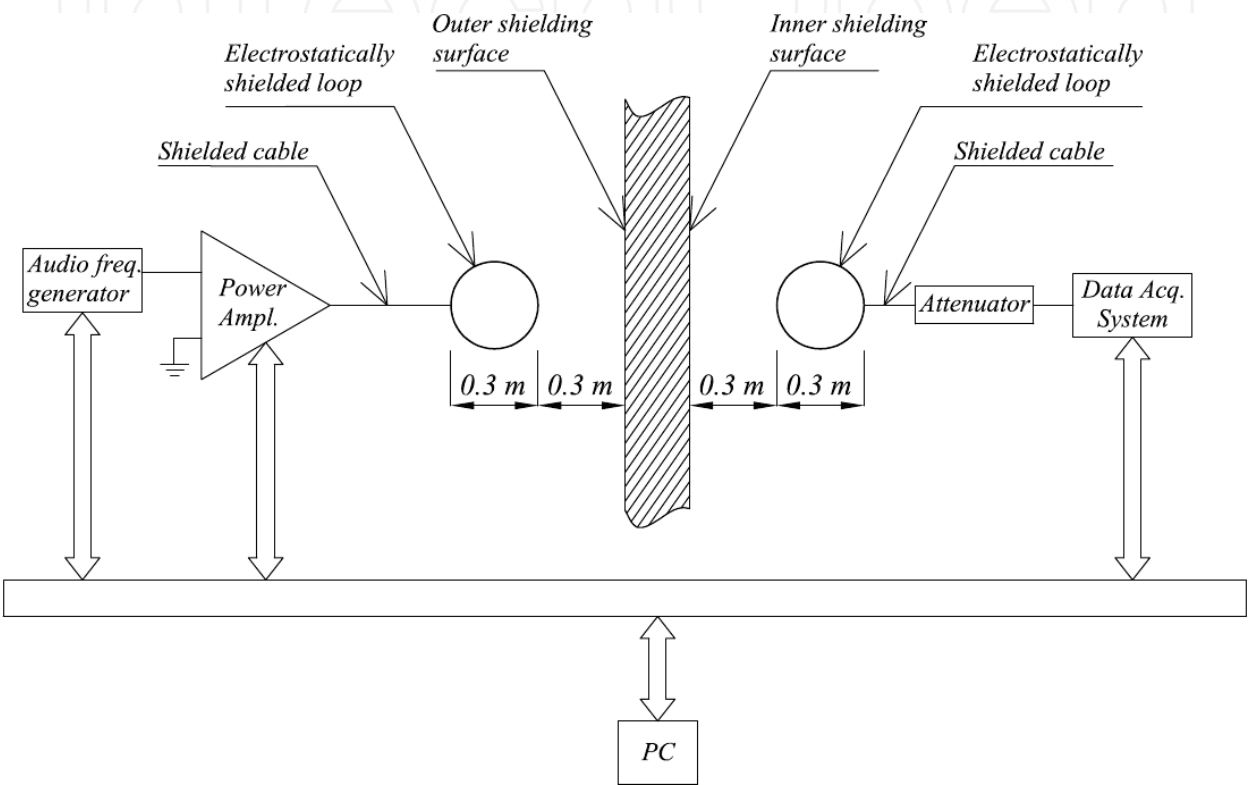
Outer shielding surface

Inner shielding surface

Electrostatically shielded loop

Electrostatically shielded loop

Shielded cable

Shielded cable

Audio freq. generator

Power Ampl.

Attenuator

Data Acq. System

0.3 m

0.3 m

0.3 m

0.3 m

PC